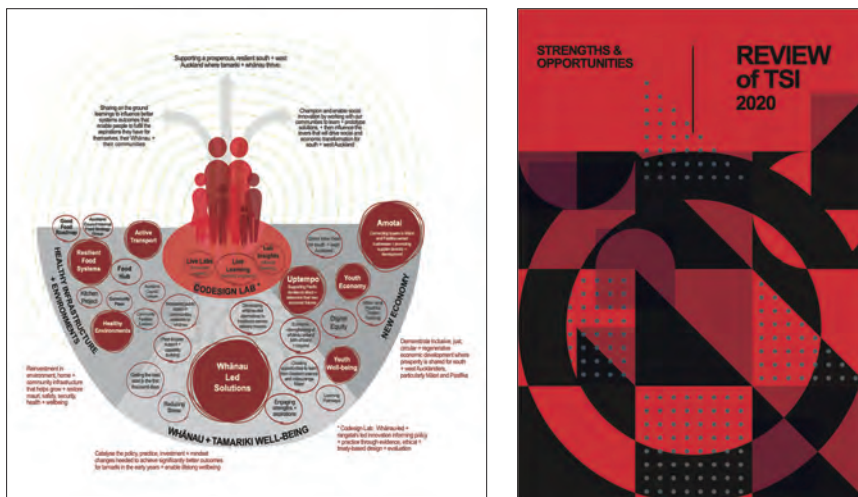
Supporting a prosperous, resilient south + west Auckland where tamariki + whānau thrive.

Sharing on the ground learnings to influence better systems outcomes that enable people to fulfil the aspirations they have for themselves, their Whānau + their communities

Champion and enable social innovation by working with our communities to learn + prototype solutions, + then influence the levers that will drive social and economic transformation for south + west Auckland

Good Food Roadmap

Auckland Good Food Road Strategy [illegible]

Resilient Food Systems

Active Transport

Food Hub

Kitchen Project

Healthy Environments

Live Labs

Live Learning

Lab Insights

CODESIGN LAB *

Amotai

Uptempo

Youth Economy

Digital Equity

Youth Well-being

Whānau Led Solutions

Reducing Stress

Engaging strengths + aspirations

Learning Partners

HEALTHY INFRASTRUCTURE + ENVIRONMENTS

NEW ECONOMY

WHĀNAU + TAMARIKI WELL-BEING

Reinvestment in environment, home + community infrastructure that helps grow + restore mauri, safety, security, health + wellbeing

Demonstrate inclusive, just, circular + regenerative economic development where prosperity is shared for south + west Aucklanders, particularly Māori and Pasifika

Catalyse the policy, practice, investment + mindset changes needed to achieve significantly better outcomes for tamariki in the early years + enable lifelong wellbeing

* Codesign Lab: Whānau-led + rangatahi-led innovation informing policy + practice through evidence, ethical + treaty-based design + evaluation

STRENGTHS & OPPORTUNITIES

REVIEW of TSI 2020